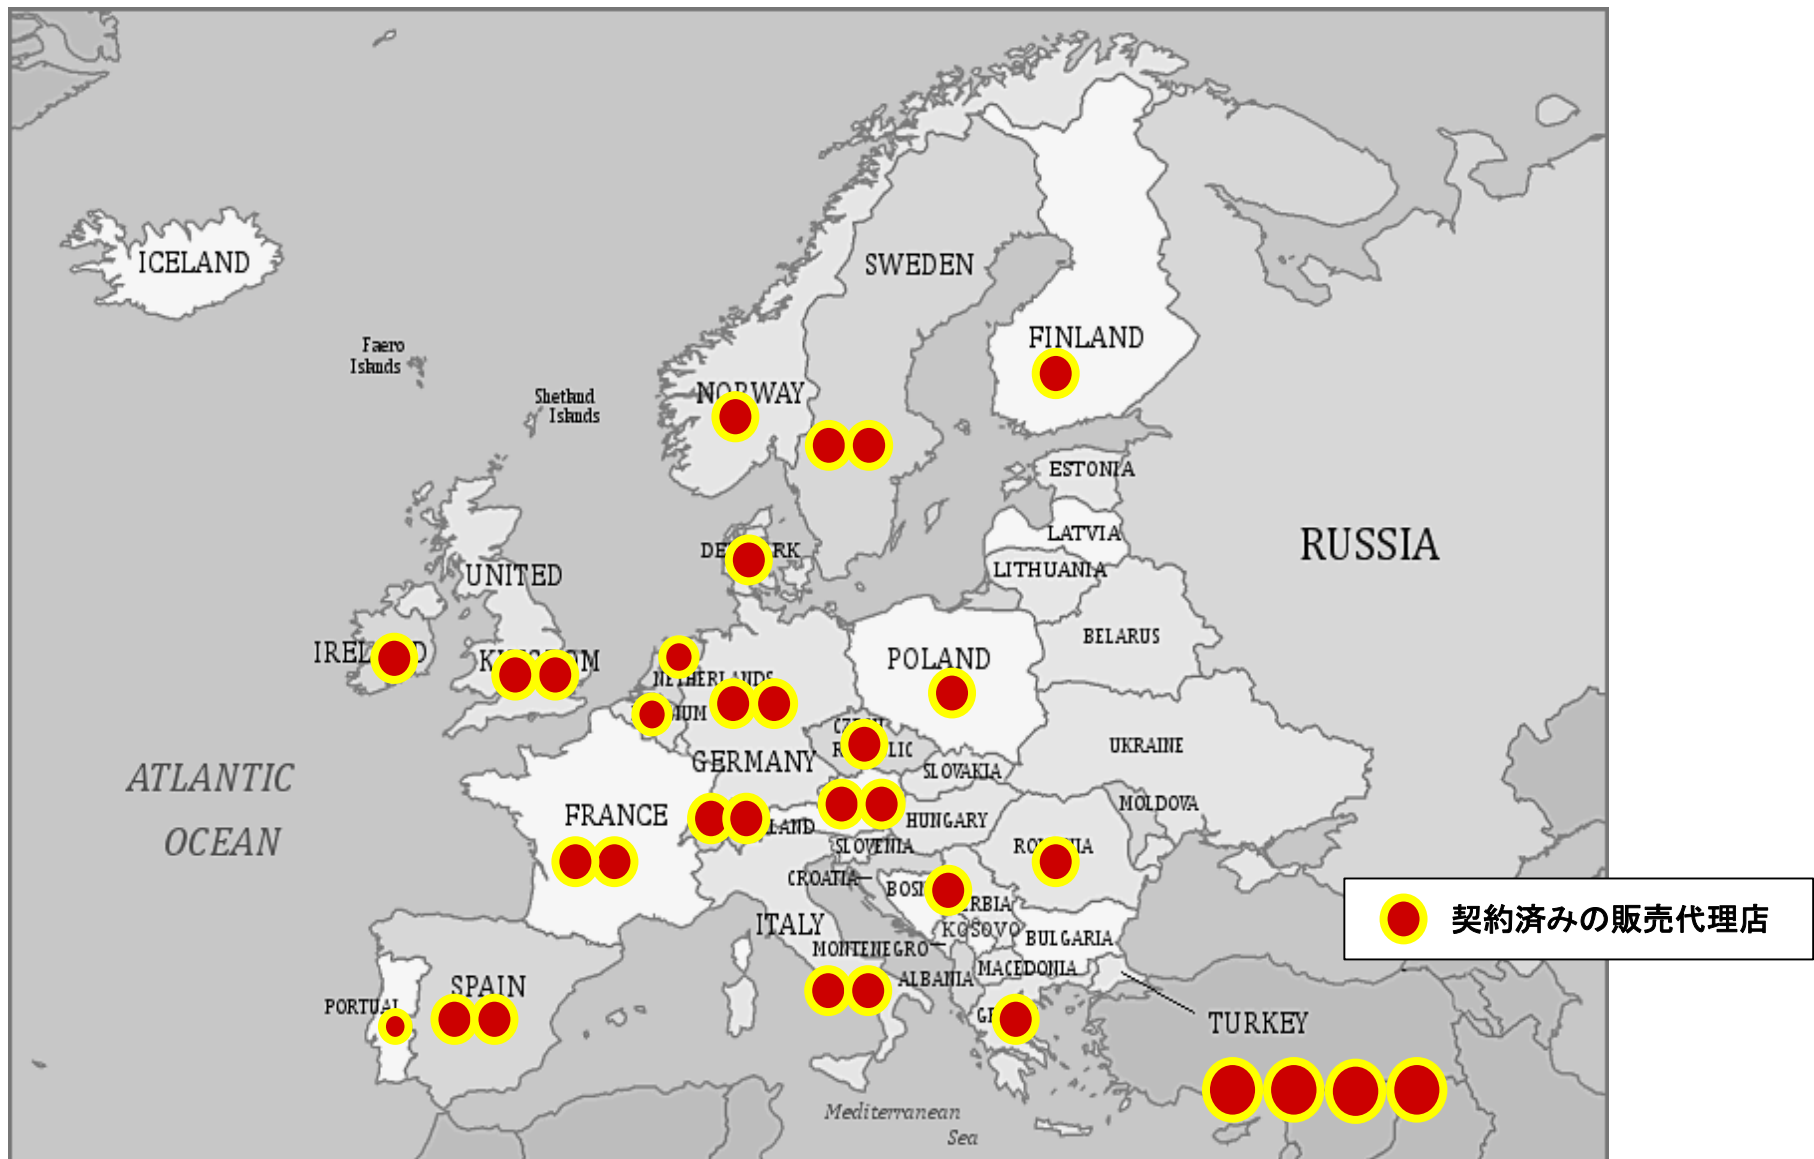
ICELAND

Faero Islands

Shetland Islands

NORWAY

SWEDEN

FINLAND

ESTONIA

LATVIA

LITHUANIA

RUSSIA

DE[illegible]RK

UNITED

K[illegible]M

IREL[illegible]D

NETHERLANDS

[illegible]IUM

POLAND

BELARUS

GERMANY

CZ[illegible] R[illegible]LIC

UKRAINE

SLOVAKIA

MOLDOVA

ATLANTIC OCEAN

FRANCE

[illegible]LAND

HUNGARY

SLOVENIA

RO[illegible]IA

CROATIA

BOS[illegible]

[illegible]RBIA

KOSOVO

BULGARIA

ITALY

MONTENEGRO

MACEDONIA

ALBANIA

SPAIN

PORTUGAL

GR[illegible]

TURKEY

Mediterranean Sea

契約済みの販売代理店